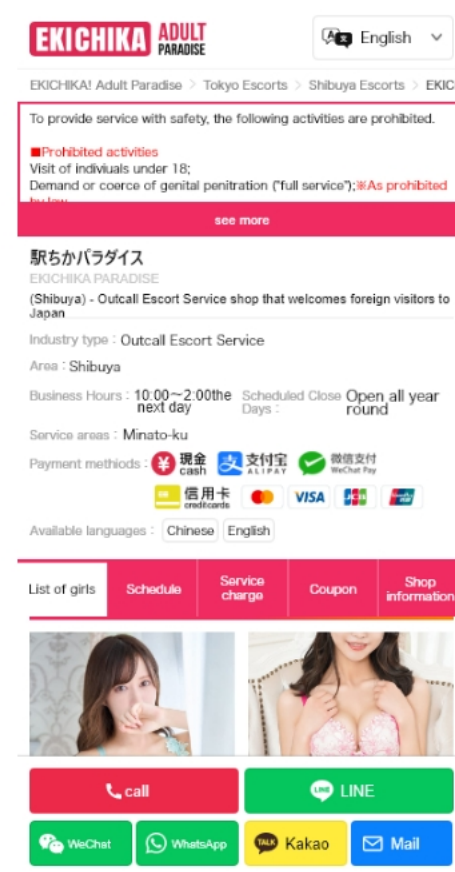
EKICHIKA ADULT PARADISE

English

EKICHIKA! Adult Paradise > Tokyo Escorts > Shibuya Escorts > EKIC

To provide service with safety, the following activities are prohibited.

■Prohibited activities
Visit of indiviuals under 18;
Demand or coerce of genital penitration ("full service");※As prohibited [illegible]

see more

駅ちかパラダイス
EKICHIKA PARADISE
(Shibuya) - Outcall Escort Service shop that welcomes foreign visitors to Japan

Industry type：Outcall Escort Service
Area：Shibuya
Business Hours：10:00～2:00the next day
Scheduled Close Days：Open all year round
Service areas：Minato-ku
Payment methiods：現金 cash 支付宝 ALIPAY 微信支付 WeChat Pay 信用卡 creditcards VISA JCB
Available languages：Chinese English

List of girls | Schedule | Service charge | Coupon | Shop information

call
LINE
WeChat
WhatsApp
TALK Kakao
Mail